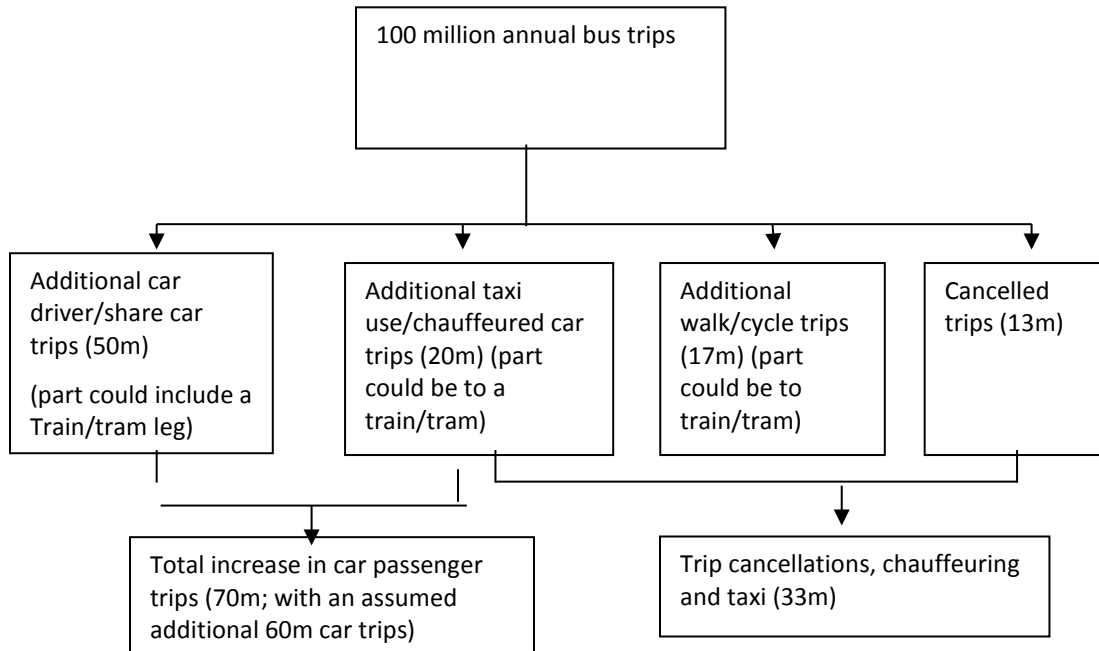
100 million annual bus trips

Additional car driver/share car trips (50m)

(part could include a Train/tram leg)

Additional taxi use/chauffeured car trips (20m) (part could be to a train/tram)

Additional walk/cycle trips (17m) (part could be to train/tram)

Cancelled trips (13m)

Total increase in car passenger trips (70m; with an assumed additional 60m car trips)

Trip cancellations, chauffeuring and taxi (33m)